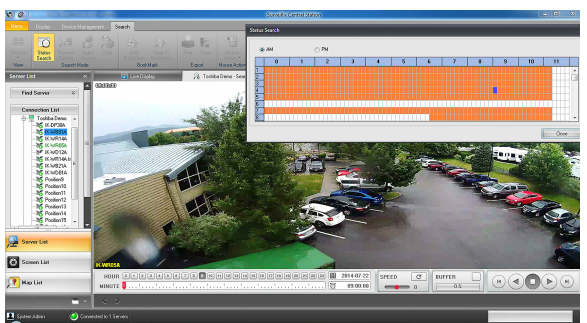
Surveillix Central Station

Menu Display Device Management Search

View Video Search Search Mode Book Mark Export Mouse Action

Server List

Find Server

Connection List

Toshiba Demo
IK-DF38A
IK-WR01A
IK-WR14A
IK-WR05A
IK-WD12A
IK-WR14A
IK-WR04A
Position8
Position9
Position10
Position11
Position12
Position13
Position14
Position15

Server List

Screen List

Map List

Live Display

Toshiba Demo - Sear

IK-WR05A

HOUR

MINUTE

2014-07-22

09:00:00

SPEED

BUFFER

0 %

Status Search

AM

PM

| | 0 | 1 | 2 | 3 | 4 | 5 | 6 | 7 | 8 | 9 | 10 | 11 |
|---|---|---|---|---|---|---|---|---|---|---|---|---|
| 1 | | | | | | | | | | | | |
| 2 | | | | | | | | | | | | |
| 3 | | | | | | | | | | | | |
| 4 | | | | | | | | | | | | |
| 5 | | | | | | | | | | | | |
| 6 | | | | | | | | | | | | |
| 7 | | | | | | | | | | | | |
| 8 | | | | | | | | | | | | |

Close

System Admin

Connected to 1 Servers